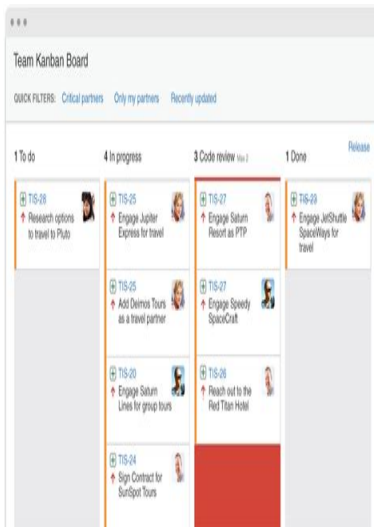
Team Kanban Board

QUICK FILTERS: Critical partners Only my partners Recently updated

Release

1 To do

TIS-28
Research options to travel to Pluto

4 In progress

TIS-25
Engage Jupiter Express for travel

TIS-25
Add Deimos Tours as a travel partner

TIS-20
Engage Saturn Lines for group tours

TIS-24
Sign Contract for SunSpot Tours

3 Code review Max 2

TIS-27
Engage Saturn Resort as PTP

TIS-27
Engage Speedy SpaceCraft

TIS-26
Reach out to the Red Titan Hotel

1 Done

TIS-23
Engage JetShuttle SpaceWays for travel